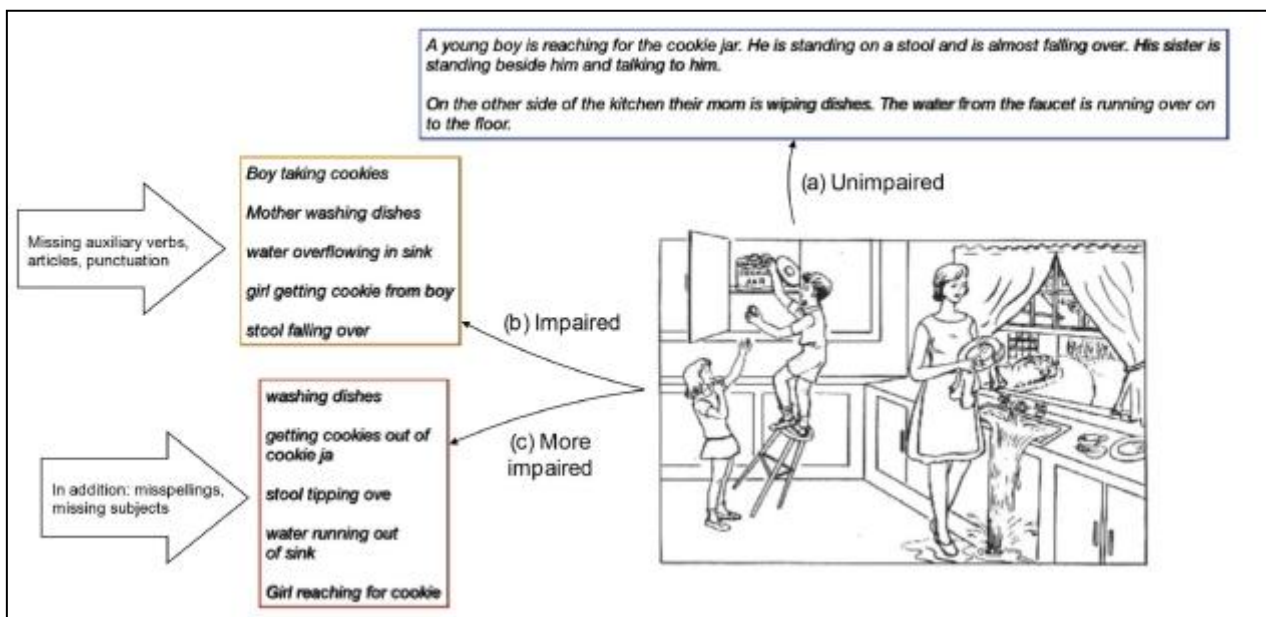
A young boy is reaching for the cookie jar. He is standing on a stool and is almost falling over. His sister is standing beside him and talking to him.

On the other side of the kitchen their mom is wiping dishes. The water from the faucet is running over on to the floor.

(a) Unimpaired

Missing auxiliary verbs, articles, punctuation

Boy taking cookies

Mother washing dishes

water overflowing in sink

girl getting cookie from boy

stool falling over

(b) Impaired

COOKIE JAR

In addition: misspellings, missing subjects

washing dishes

getting cookies out of cookie ja

stool tipping ove

water running out of sink

Girl reaching for cookie

(c) More impaired